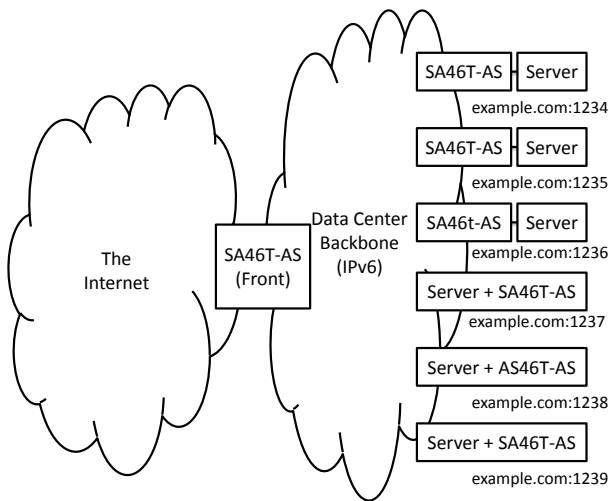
The Internet

SA46T-AS (Front)

Data Center Backbone (IPv6)

SA46T-AS Server
example.com:1234

SA46T-AS Server
example.com:1235

SA46t-AS Server
example.com:1236

Server + SA46T-AS
example.com:1237

Server + AS46T-AS
example.com:1238

Server + SA46T-AS
example.com:1239